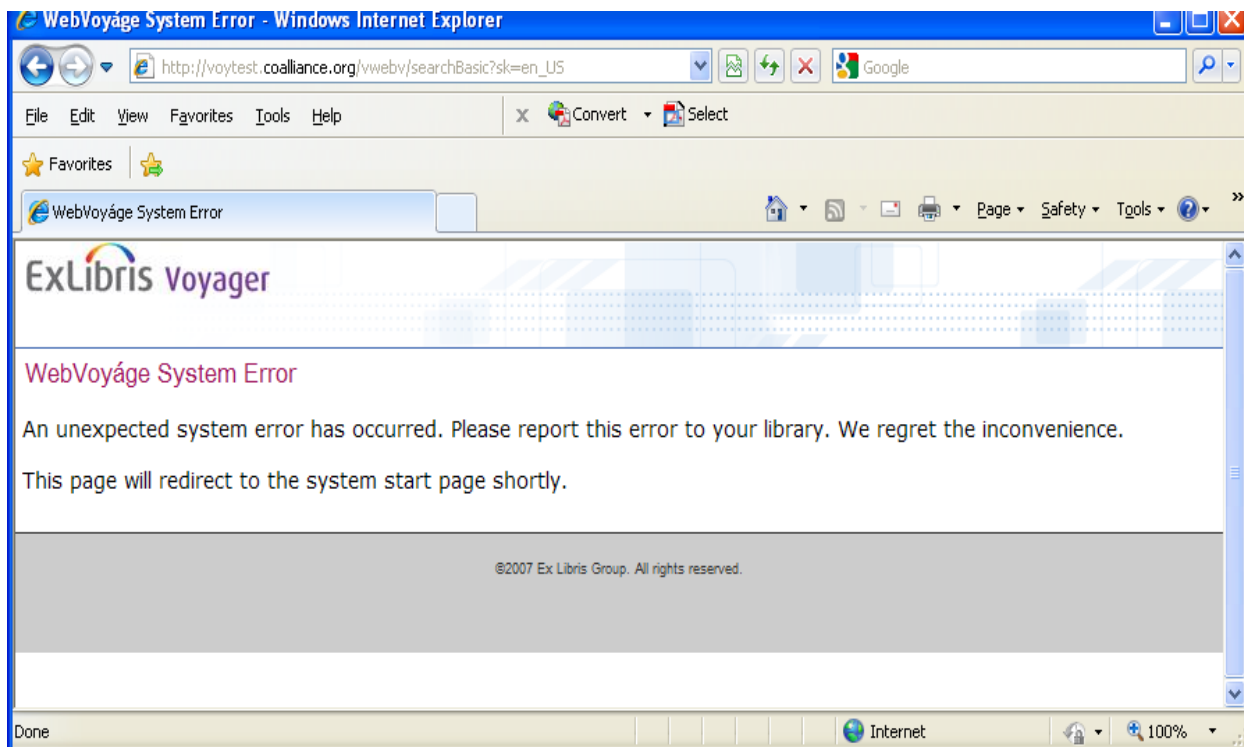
WebVoyáge System Error - Windows Internet Explorer

http://voytest.coalliance.org/vwebv/searchBasic?sk=en_US

Google

File Edit View Favorites Tools Help

Convert Select

Favorites

WebVoyáge System Error

Page Safety Tools

ExLibris Voyager

WebVoyáge System Error

An unexpected system error has occurred. Please report this error to your library. We regret the inconvenience.

This page will redirect to the system start page shortly.

©2007 Ex Libris Group. All rights reserved.

Done

Internet

100%